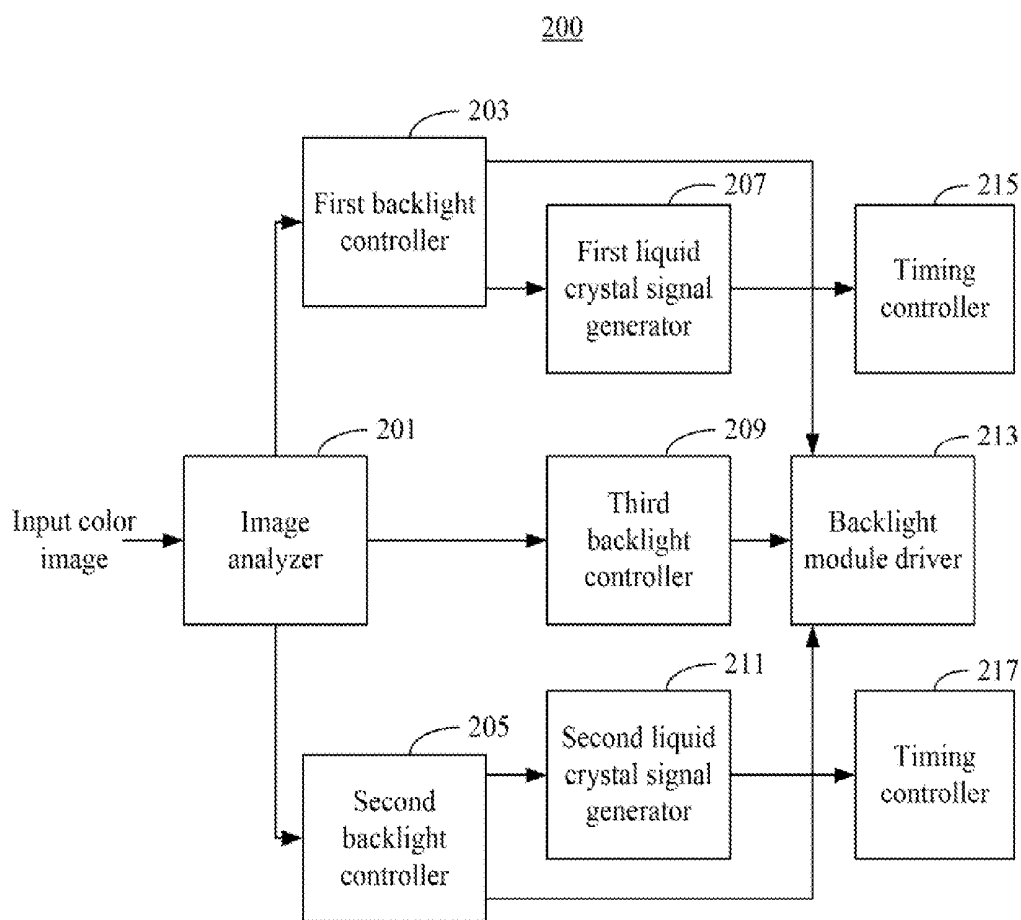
200

203
First backlight controller

207
First liquid crystal signal generator

215
Timing controller

201
Input color image

Image analyzer

209
Third backlight controller

213
Backlight module driver

211
205
Second liquid crystal signal generator

217
Timing controller

Second backlight controller